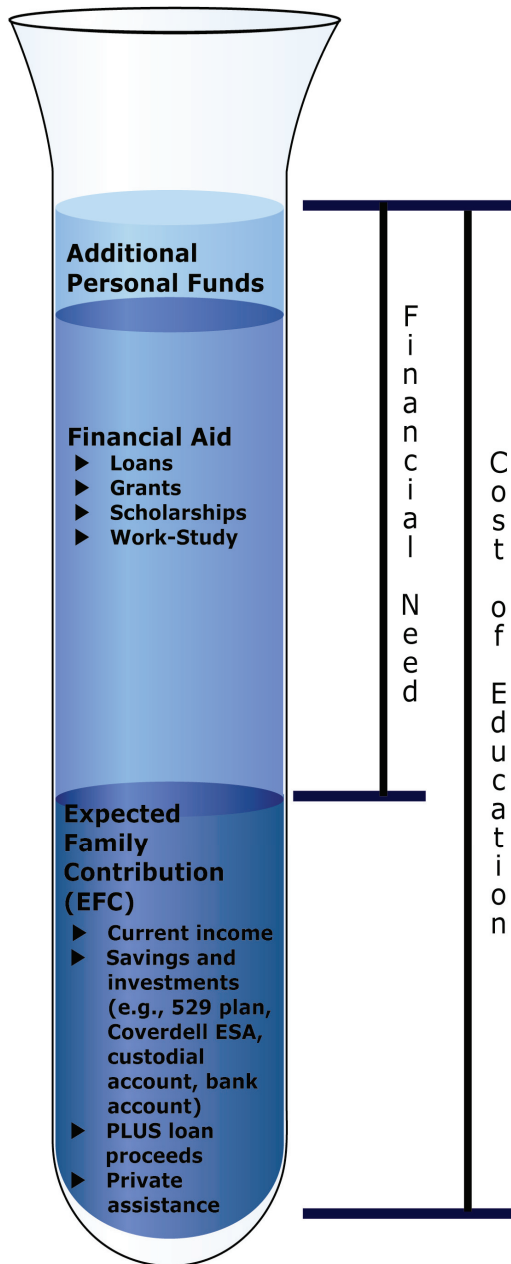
Additional Personal Funds

Financial Aid
▶ Loans
▶ Grants
▶ Scholarships
▶ Work-Study

Expected Family Contribution (EFC)
▶ Current income
▶ Savings and investments (e.g., 529 plan, Coverdell ESA, custodial account, bank account)
▶ PLUS loan proceeds
▶ Private assistance

Financial Need

Cost of Education